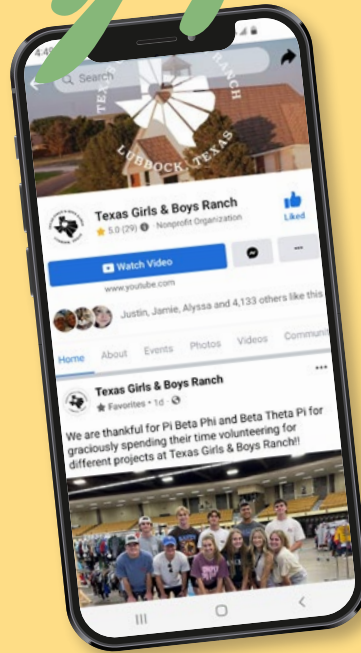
4:45

Search

TEXAS GIRLS & BOYS RANCH

LUBBOCK, TEXAS

Texas Girls & Boys Ranch
5.0 (29) · Nonprofit Organization

Liked

Watch Video

www.youtube.com

Justin, Jamie, Alyssa and 4,133 others like this

Home About Events Photos Videos Communi

Texas Girls & Boys Ranch
Favorites · 1d ·

We are thankful for Pi Beta Phi and Beta Theta Pi for graciously spending their time volunteering for different projects at Texas Girls & Boys Ranch!!

III

<